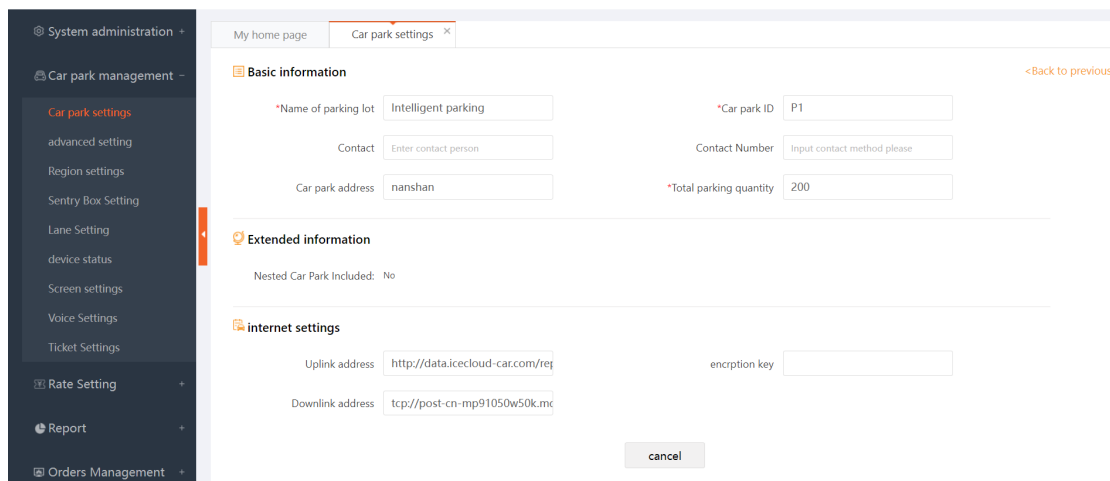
System administration +

Car park management −

Car park settings

advanced setting

Region settings

Sentry Box Setting

Lane Setting

device status

Screen settings

Voice Settings

Ticket Settings

Rate Setting +

Report +

Orders Management +

My home page

Car park settings ×

Basic information

<Back to previous

*Name of parking lot Intelligent parking

*Car park ID P1

Contact Enter contact person

Contact Number Input contact method please

Car park address nanshan

*Total parking quantity 200

Extended information

Nested Car Park Included: No

internet settings

Uplink address http://data.icecloud-car.com/rep

encrption key

Downlink address tcp://post-cn-mp91050w50k.mc

cancel